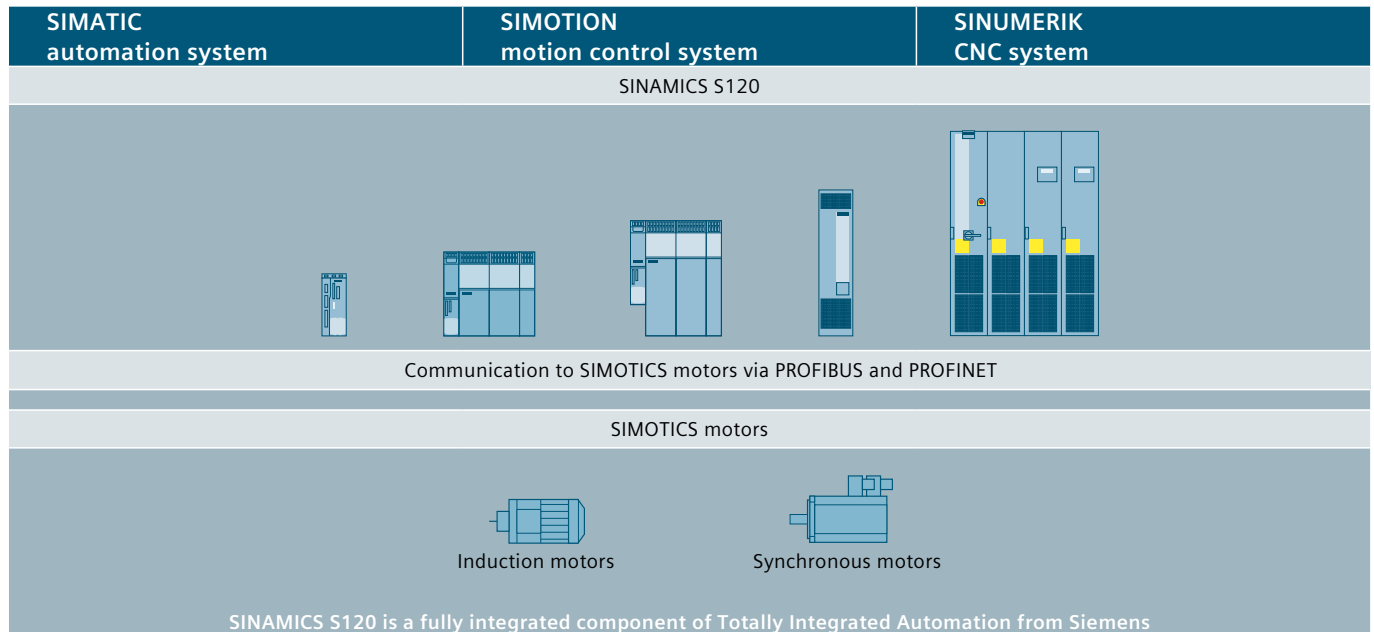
SIMATIC
automation system

SIMOTION
motion control system

SINUMERIK
CNC system

SINAMICS S120

Communication to SIMOTICS motors via PROFIBUS and PROFINET

SIMOTICS motors

Induction motors

Synchronous motors

SINAMICS S120 is a fully integrated component of Totally Integrated Automation from Siemens